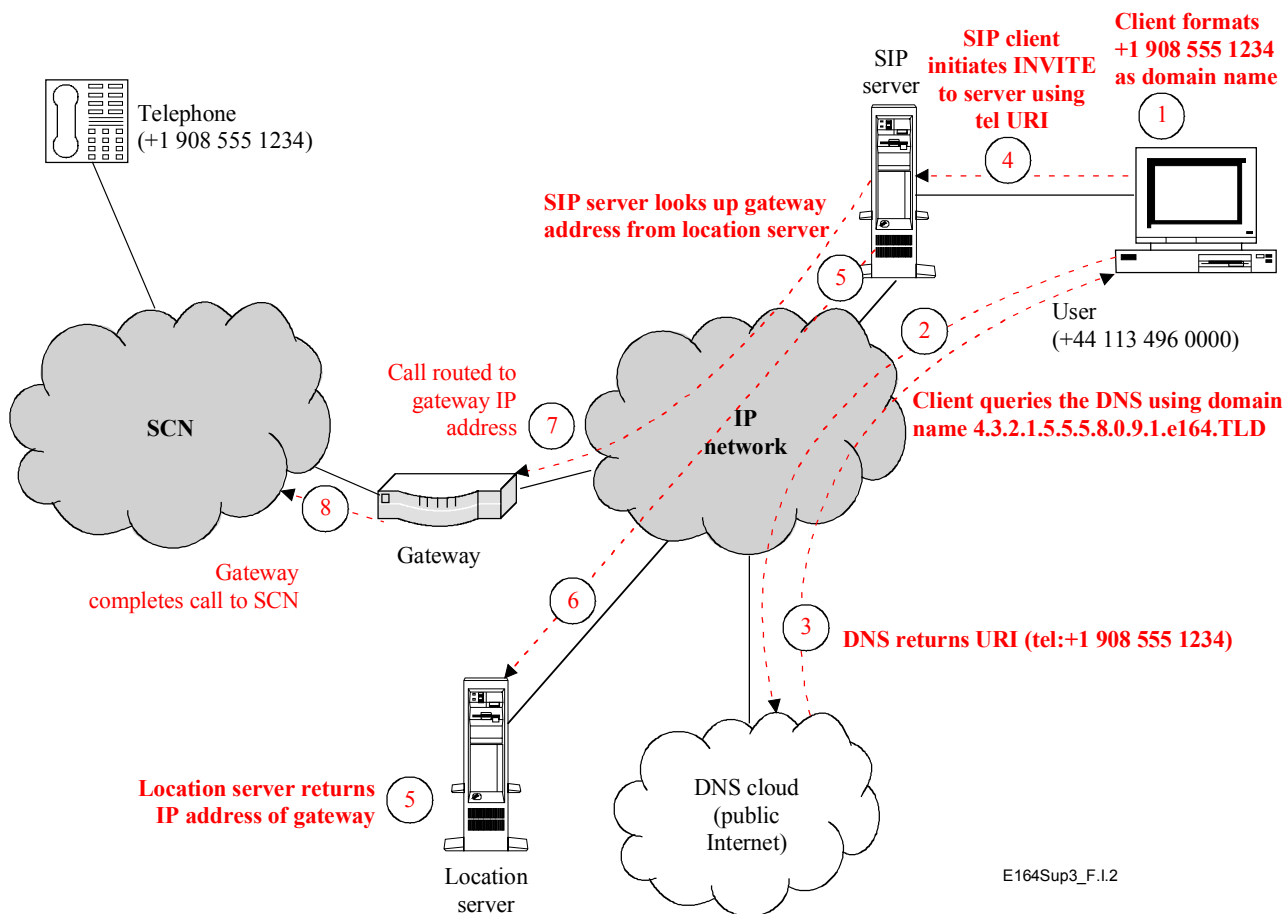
Client formats +1 908 555 1234 as domain name

1

SIP client initiates INVITE to server using tel URI

SIP server

4

Telephone (+1 908 555 1234)

SIP server looks up gateway address from location server

5

2

User (+44 113 496 0000)

Call routed to gateway IP address

7

SCN

IP network

Client queries the DNS using domain name 4.3.2.1.5.5.5.8.0.9.1.e164.TLD

8

Gateway

Gateway completes call to SCN

6

3

DNS returns URI (tel:+1 908 555 1234)

Location server returns IP address of gateway

5

DNS cloud (public Internet)

Location server

E164Sup3_F.I.2